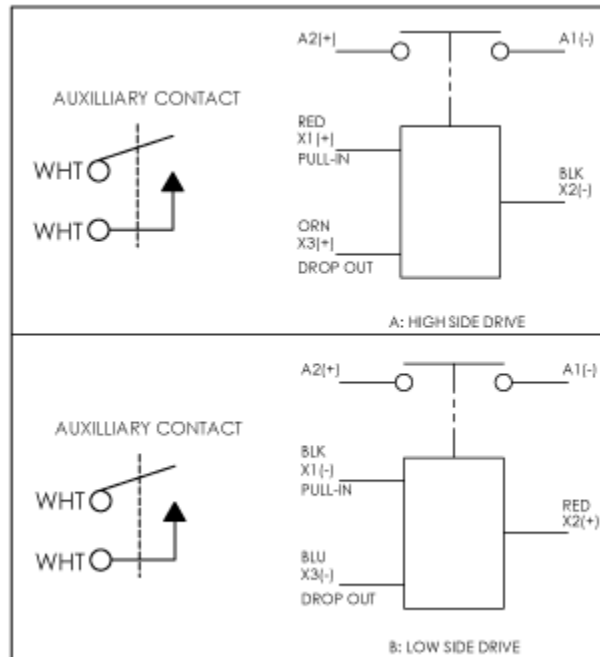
A2(+)

A1(-)

AUXILLIARY CONTACT

WHT

WHT

RED
X1(+)
PULL-IN

BLK
X2(-)

ORN
X3(+)
DROP OUT

A: HIGH SIDE DRIVE

A2(+)

A1(-)

AUXILLIARY CONTACT

WHT

WHT

BLK
X1(-)
PULL-IN

RED
X2(+)

BLU
X3(-)
DROP OUT

B: LOW SIDE DRIVE